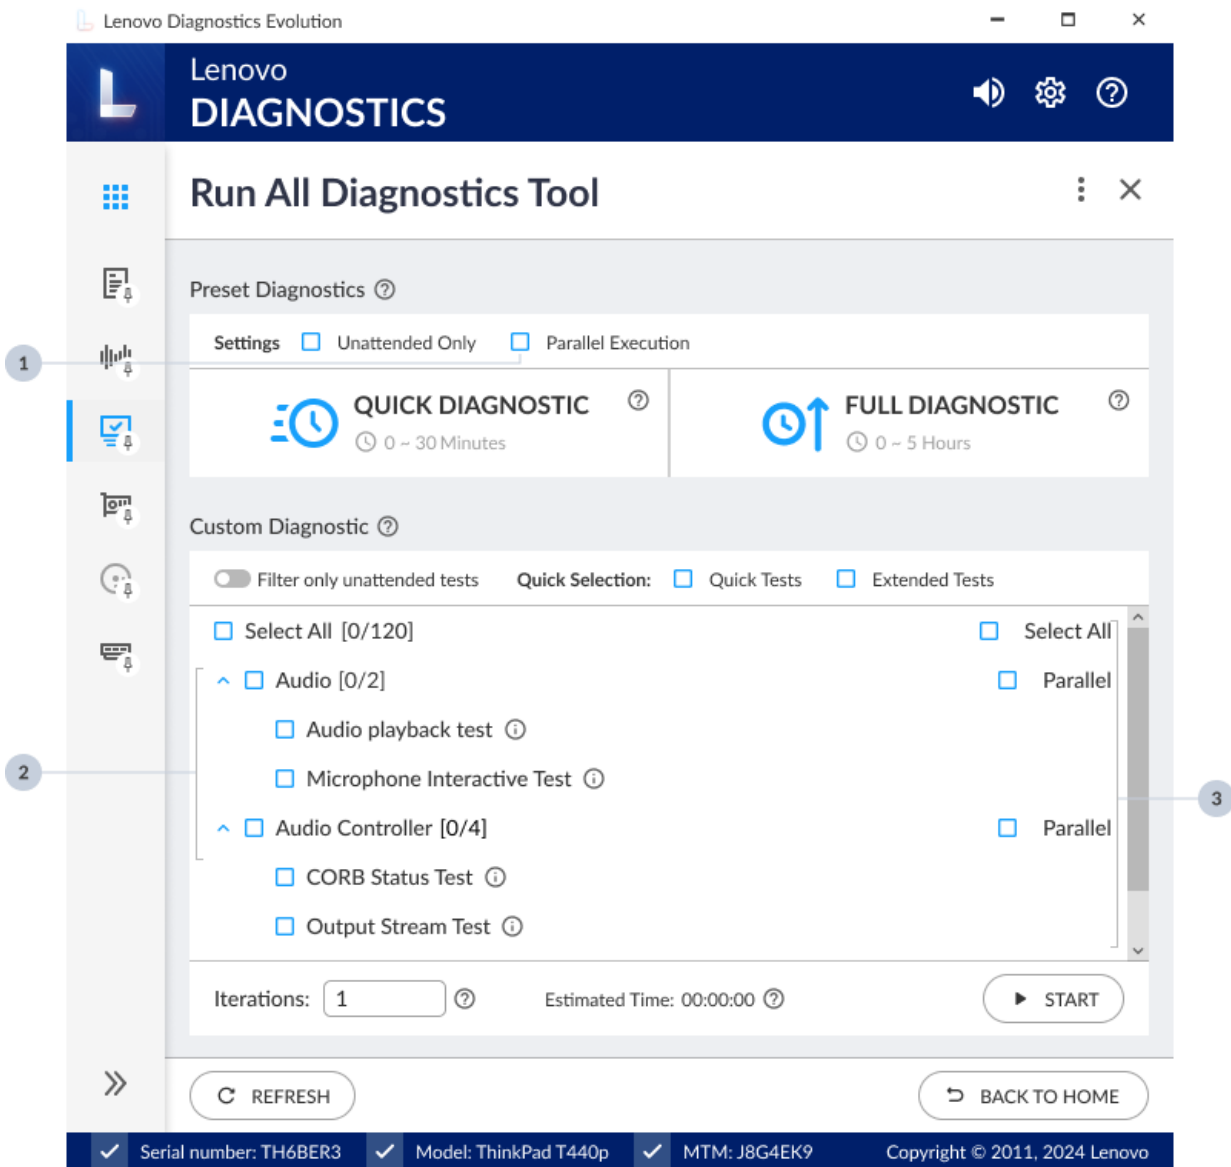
Lenovo Diagnostics Evolution

Lenovo
DIAGNOSTICS

Run All Diagnostics Tool

Preset Diagnostics

Settings Unattended Only Parallel Execution

1

QUICK DIAGNOSTIC
0 ~ 30 Minutes

FULL DIAGNOSTIC
0 ~ 5 Hours

Custom Diagnostic

Filter only unattended tests Quick Selection: Quick Tests Extended Tests

Select All [0/120] Select All

Audio [0/2] Parallel

Audio playback test

2

Microphone Interactive Test

3

Audio Controller [0/4] Parallel

CORB Status Test

Output Stream Test

Iterations: 1 Estimated Time: 00:00:00 START

REFRESH BACK TO HOME

Serial number: TH6BER3 Model: ThinkPad T440p MTM: J8G4EK9 Copyright © 2011, 2024 Lenovo